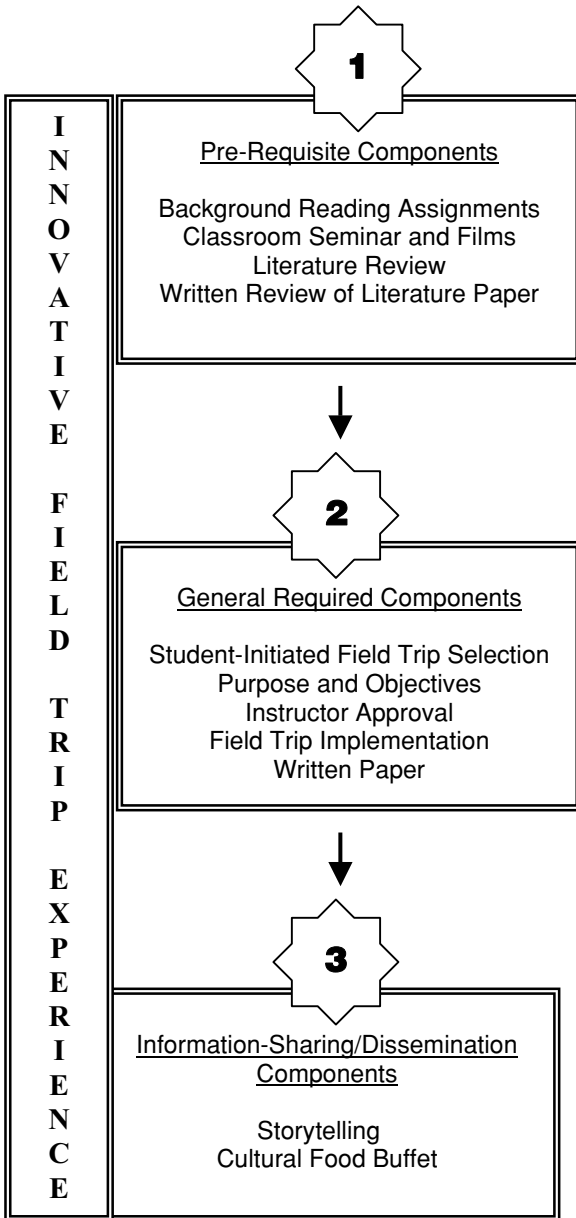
INNOVATIVE FIELD TRIP EXPERIENCE

1

Pre-Requisite Components

Background Reading Assignments
Classroom Seminar and Films
Literature Review
Written Review of Literature Paper

2

General Required Components

Student-Initiated Field Trip Selection
Purpose and Objectives
Instructor Approval
Field Trip Implementation
Written Paper

3

Information-Sharing/Dissemination Components

Storytelling
Cultural Food Buffet